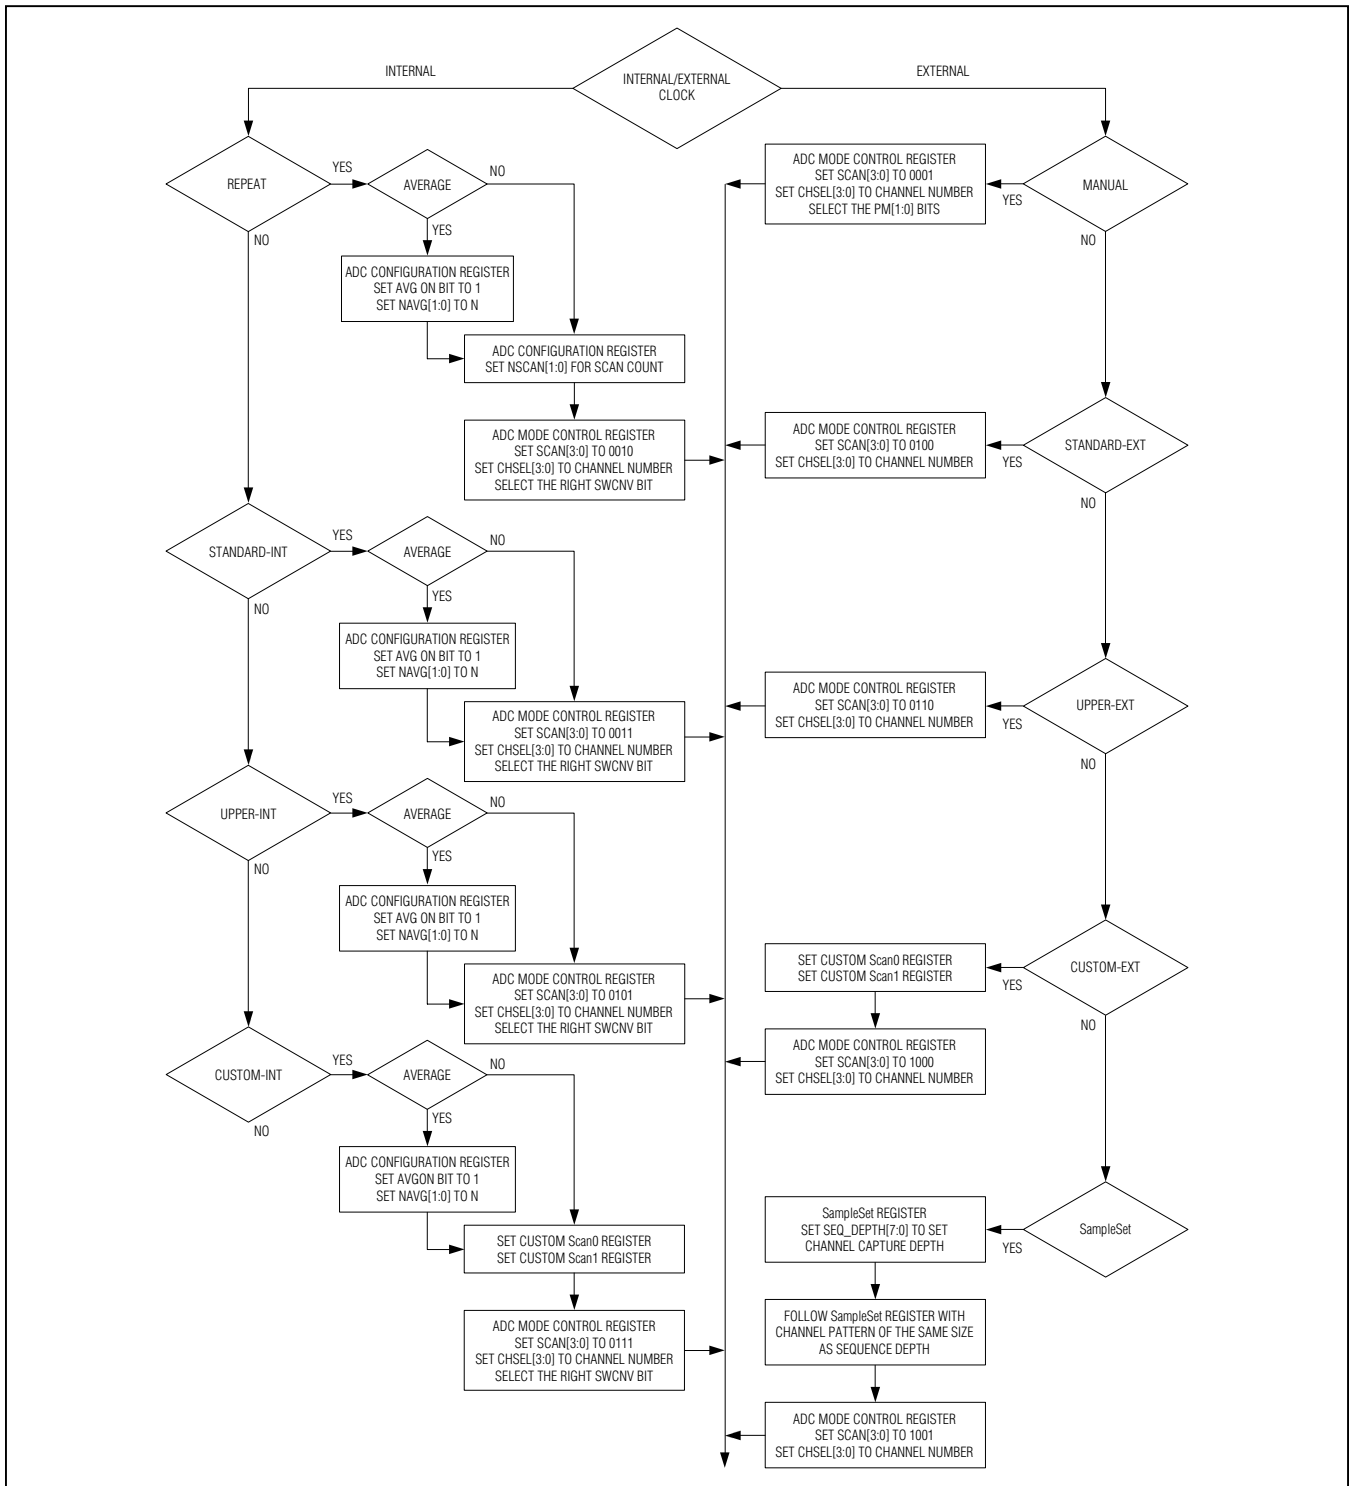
INTERNAL

INTERNAL/EXTERNAL CLOCK

EXTERNAL

REPEAT

YES

AVERAGE

NO

NO

YES

ADC CONFIGURATION REGISTER
SET AVG ON BIT TO 1
SET NAVG[1:0] TO N

ADC CONFIGURATION REGISTER
SET NSCAN[1:0] FOR SCAN COUNT

ADC MODE CONTROL REGISTER
SET SCAN[3:0] TO 0010
SET CHSEL[3:0] TO CHANNEL NUMBER
SELECT THE RIGHT SWCNV BIT

STANDARD-INT

YES

AVERAGE

NO

NO

YES

ADC CONFIGURATION REGISTER
SET AVG ON BIT TO 1
SET NAVG[1:0] TO N

ADC MODE CONTROL REGISTER
SET SCAN[3:0] TO 0011
SET CHSEL[3:0] TO CHANNEL NUMBER
SELECT THE RIGHT SWCNV BIT

UPPER-INT

YES

AVERAGE

NO

NO

YES

ADC CONFIGURATION REGISTER
SET AVG ON BIT TO 1
SET NAVG[1:0] TO N

ADC MODE CONTROL REGISTER
SET SCAN[3:0] TO 0101
SET CHSEL[3:0] TO CHANNEL NUMBER
SELECT THE RIGHT SWCNV BIT

CUSTOM-INT

YES

AVERAGE

NO

NO

YES

ADC CONFIGURATION REGISTER
SET AVGON BIT TO 1
SET NAVG[1:0] TO N

SET CUSTOM Scan0 REGISTER
SET CUSTOM Scan1 REGISTER

ADC MODE CONTROL REGISTER
SET SCAN[3:0] TO 0111
SET CHSEL[3:0] TO CHANNEL NUMBER
SELECT THE RIGHT SWCNV BIT

ADC MODE CONTROL REGISTER
SET SCAN[3:0] TO 0001
SET CHSEL[3:0] TO CHANNEL NUMBER
SELECT THE PM[1:0] BITS

YES

MANUAL

NO

ADC MODE CONTROL REGISTER
SET SCAN[3:0] TO 0100
SET CHSEL[3:0] TO CHANNEL NUMBER

YES

STANDARD-EXT

NO

ADC MODE CONTROL REGISTER
SET SCAN[3:0] TO 0110
SET CHSEL[3:0] TO CHANNEL NUMBER

YES

UPPER-EXT

NO

SET CUSTOM Scan0 REGISTER
SET CUSTOM Scan1 REGISTER

YES

CUSTOM-EXT

NO

ADC MODE CONTROL REGISTER
SET SCAN[3:0] TO 1000
SET CHSEL[3:0] TO CHANNEL NUMBER

SampleSet REGISTER
SET SEQ_DEPTH[7:0] TO SET
CHANNEL CAPTURE DEPTH

YES

SampleSet

FOLLOW SampleSet REGISTER WITH
CHANNEL PATTERN OF THE SAME SIZE
AS SEQUENCE DEPTH

ADC MODE CONTROL REGISTER
SET SCAN[3:0] TO 1001
SET CHSEL[3:0] TO CHANNEL NUMBER